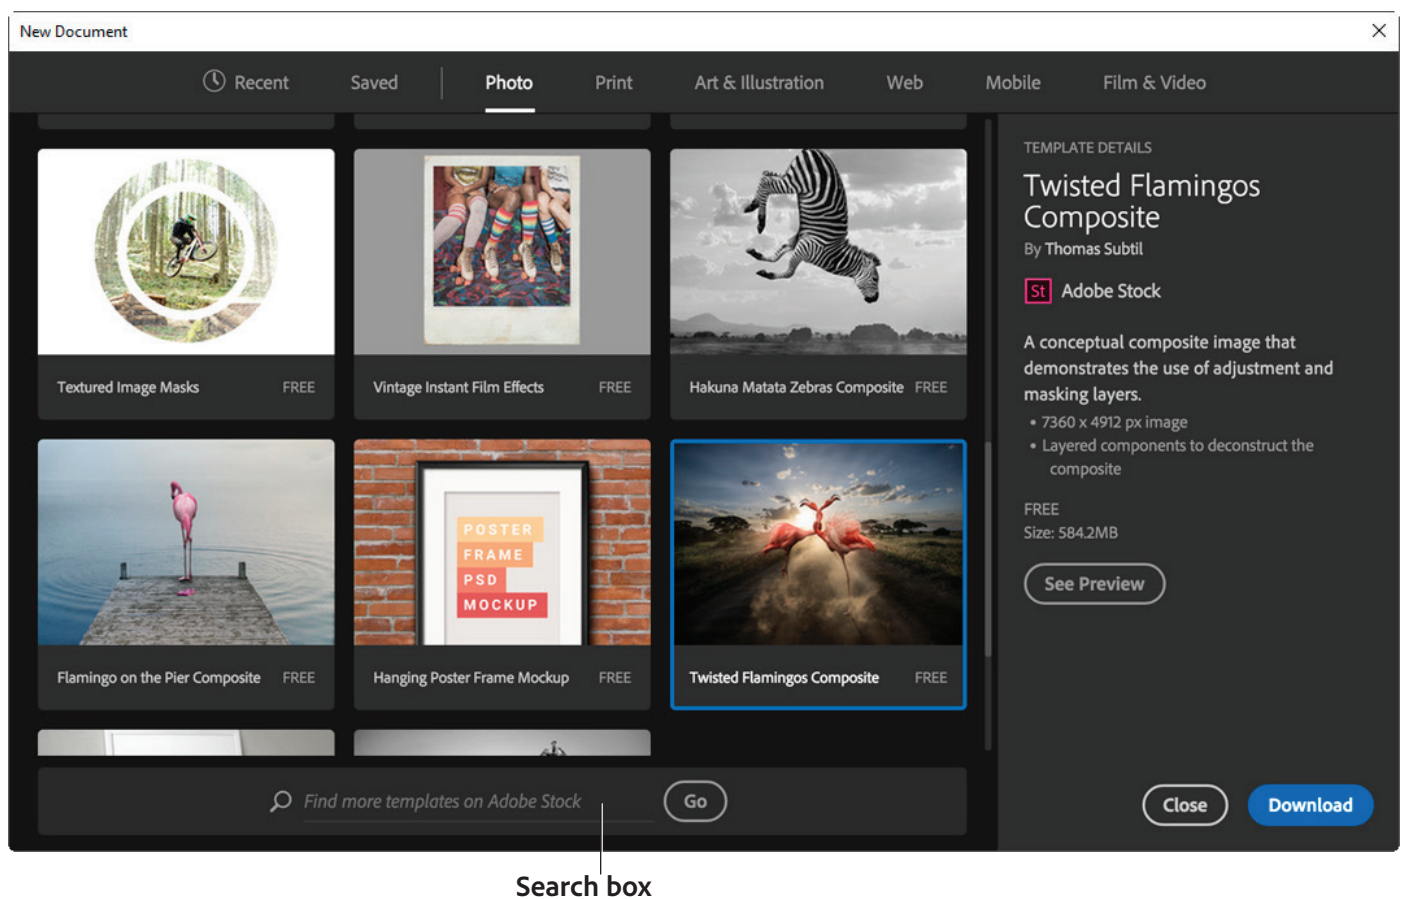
New Document

Recent Saved Photo Print Art & Illustration Web Mobile Film & Video

Textured Image Masks FREE

Vintage Instant Film Effects FREE

Hakuna Matata Zebras Composite FREE

POSTER FRAME PSD MOCKUP

Flamingo on the Pier Composite FREE

Hanging Poster Frame Mockup FREE

Twisted Flamingos Composite FREE

Find more templates on Adobe Stock

Go

TEMPLATE DETAILS

Twisted Flamingos Composite

By Thomas Subtil

St Adobe Stock

A conceptual composite image that demonstrates the use of adjustment and masking layers.

• 7360 x 4912 px image
• Layered components to deconstruct the composite

FREE
Size: 584.2MB

See Preview

Close

Download

Search box